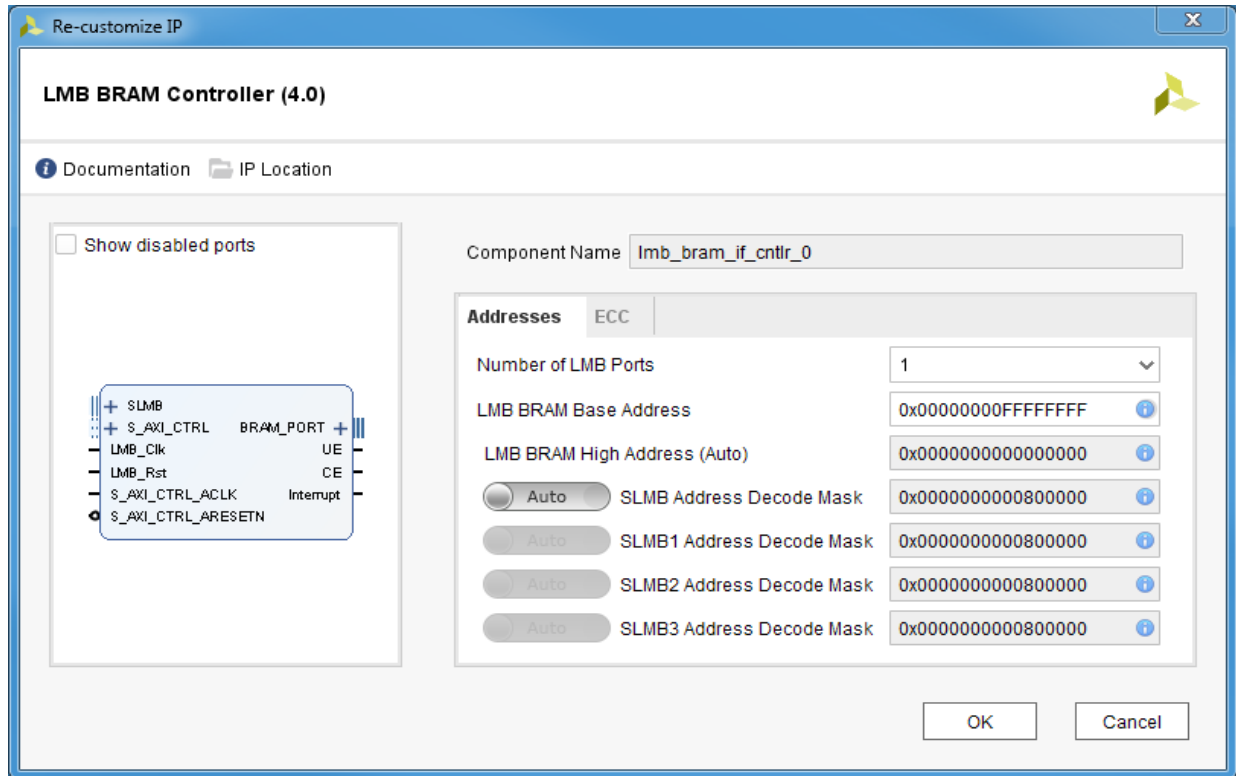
Re-customize IP

LMB BRAM Controller (4.0)

Documentation  IP Location

Show disabled ports

SLMB
S_AXI_CTRL
LMB_Clk
LMB_Rst
S_AXI_CTRL_ACLK
S_AXI_CTRL_ARESETN
BRAM_PORT
UE
CE
Interrupt

Component Name lmb_bram_if_cntlr_0

Addresses ECC

Number of LMB Ports 1

LMB BRAM Base Address 0x00000000FFFFFFFF

LMB BRAM High Address (Auto) 0x0000000000000000

Auto SLMB Address Decode Mask 0x0000000000800000

Auto SLMB1 Address Decode Mask 0x0000000000800000

Auto SLMB2 Address Decode Mask 0x0000000000800000

Auto SLMB3 Address Decode Mask 0x0000000000800000

OK Cancel